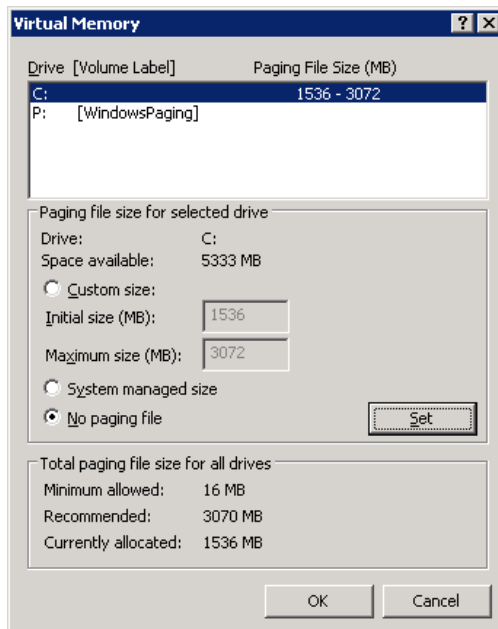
Virtual Memory

?

X

Drive [Volume Label]

Paging File Size (MB)

| | | |
|---|---|---|
| C: | | 1536 - 3072 |
| P: | [WindowsPaging] | |

Paging file size for selected drive

Drive: C:

Space available: 5333 MB

Custom size:

Initial size (MB): 1536

Maximum size (MB): 3072

System managed size

No paging file

Set

Total paging file size for all drives

Minimum allowed: 16 MB

Recommended: 3070 MB

Currently allocated: 1536 MB

OK

Cancel